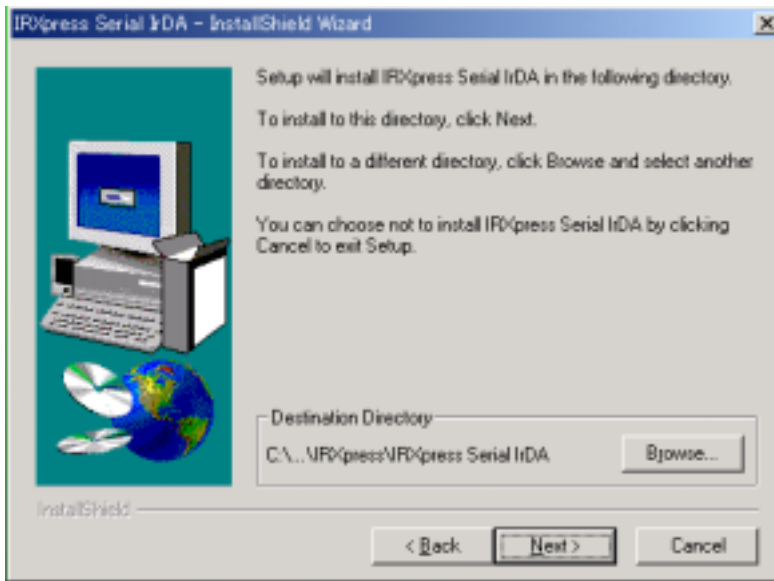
IRXpress Serial IrDA - InstallShield Wizard

Setup will install IRXpress Serial IrDA in the following directory.

To install to this directory, click Next.

To install to a different directory, click Browse and select another directory.

You can choose not to install IRXpress Serial IrDA by clicking Cancel to exit Setup.

Destination Directory

C:\...\IRXpress\IRXpress Serial IrDA

Browse...

InstallShield

< Back

Next >

Cancel